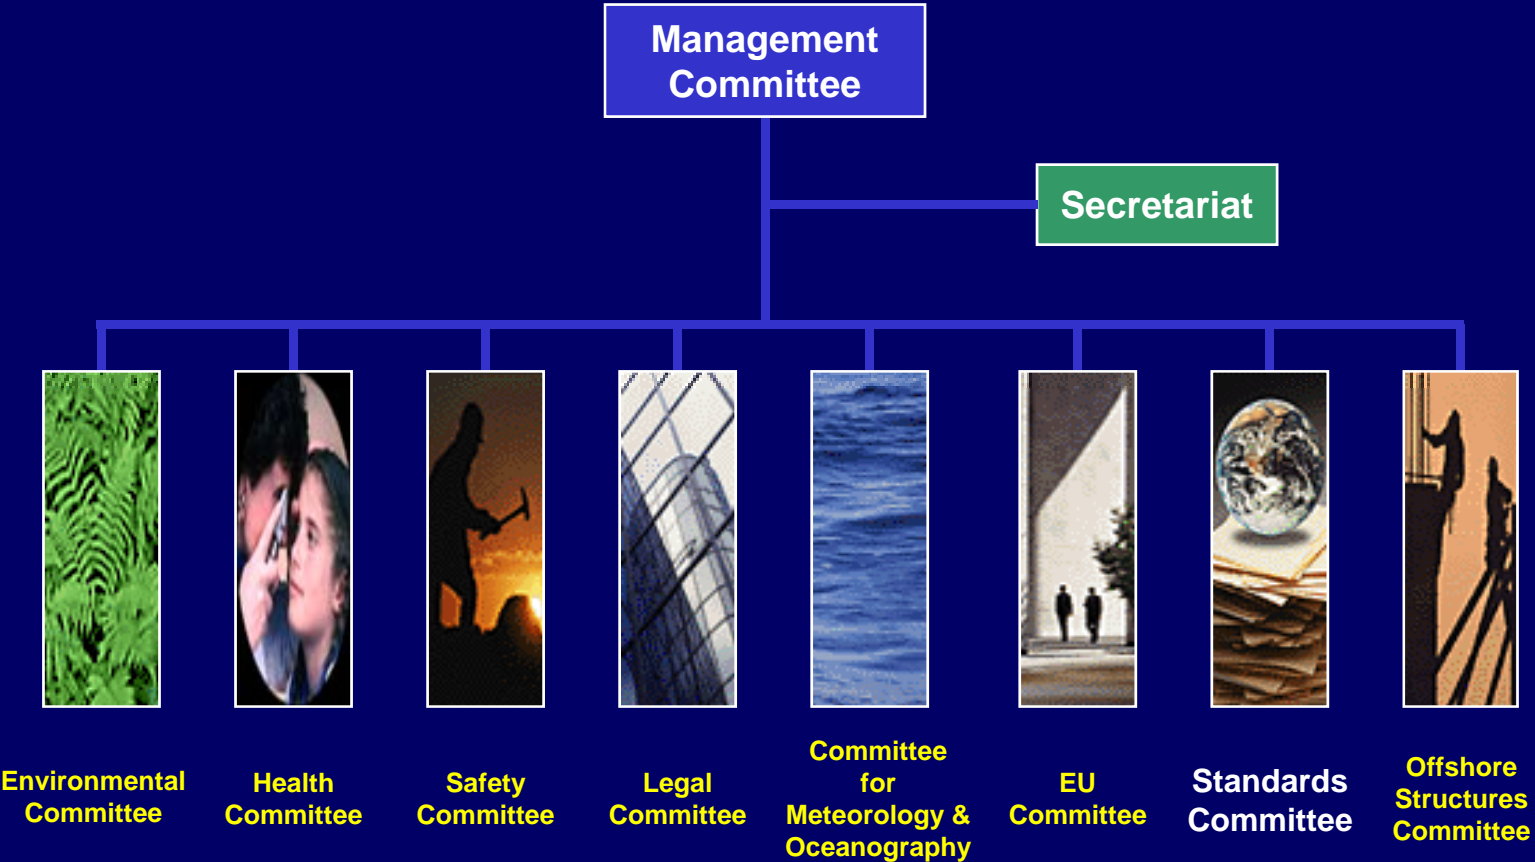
Management Committee

Secretariat

Environmental Committee

Health Committee

Safety Committee

Legal Committee

Committee for Meteorology & Oceanography

EU Committee

Standards Committee

Offshore Structures Committee